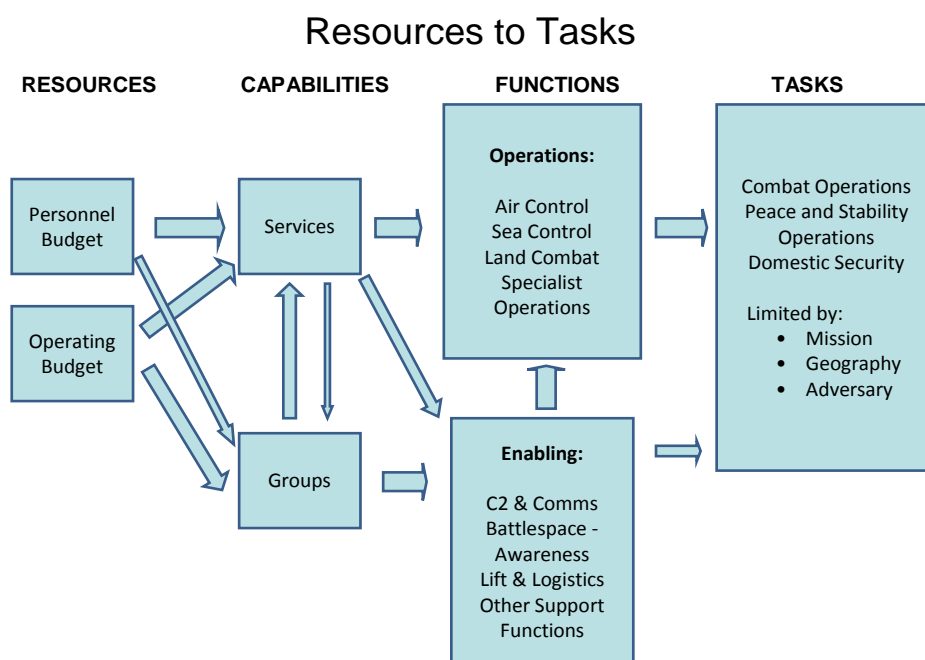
Resources to Tasks

RESOURCES

CAPABILITIES

FUNCTIONS

TASKS

Personnel Budget

Operating Budget

Services

Groups

Operations:

Air Control
Sea Control
Land Combat
Specialist Operations

Enabling:

C2 & Comms
Battlespace - Awareness
Lift & Logistics
Other Support Functions

Combat Operations
Peace and Stability Operations
Domestic Security

Limited by:
• Mission
• Geography
• Adversary